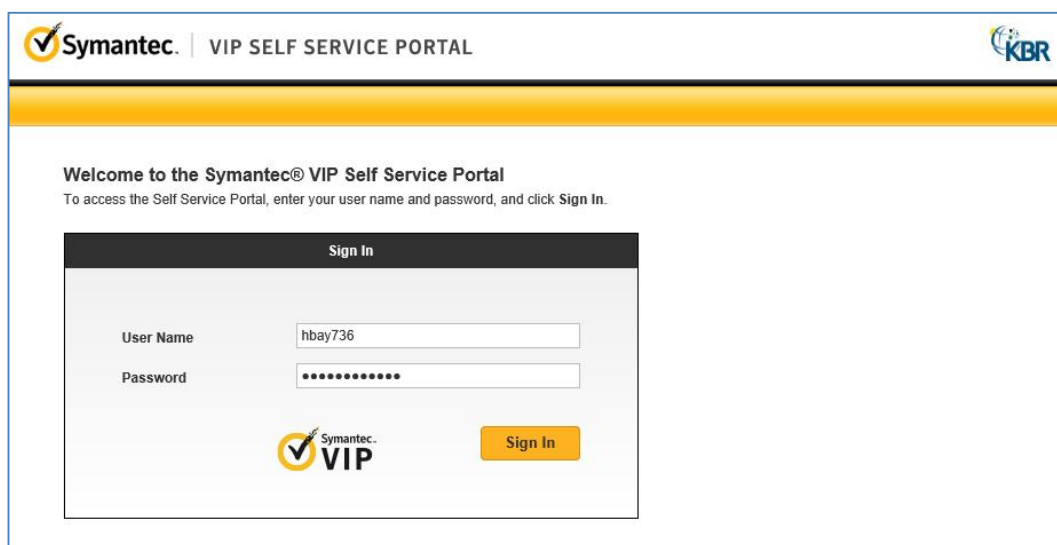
Symantec. | VIP SELF SERVICE PORTAL

KBR

Welcome to the Symantec® VIP Self Service Portal
To access the Self Service Portal, enter your user name and password, and click Sign In.

Sign In

User Name hbay736
Password ••••••••••••

Symantec. VIP

Sign In